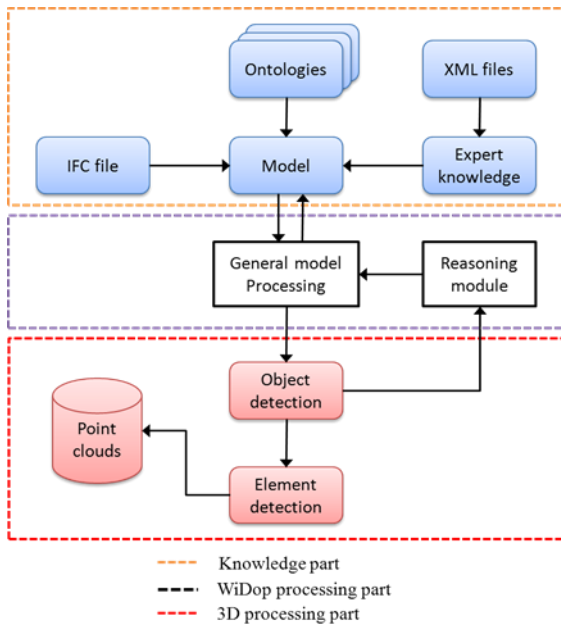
Ontologies

XML files

IFC file

Model

Expert knowledge

General model Processing

Reasoning module

Object detection

Point clouds

Element detection

Knowledge part
WiDop processing part
3D processing part